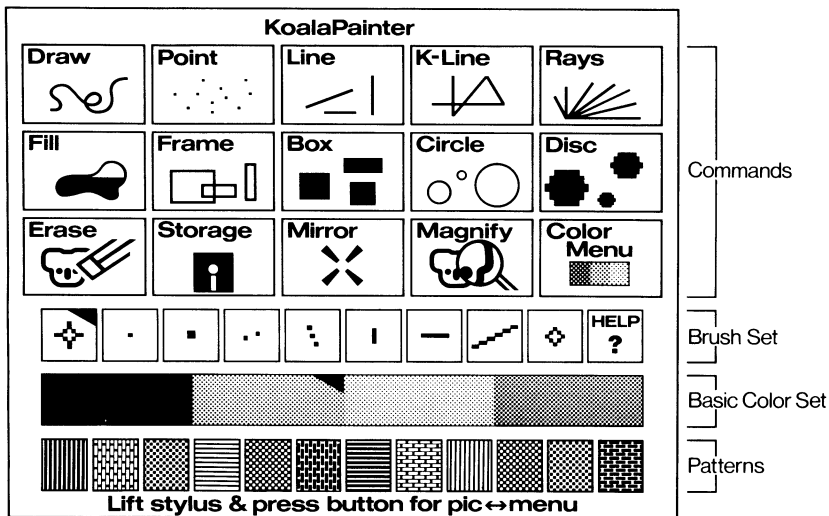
KoalaPainter

Draw
Point
Line
K-Line
Rays
Fill
Frame
Box
Circle
Disc
Erase
Storage
Mirror
Magnify
Color Menu

HELP ?

Lift stylus & press button for pic$\leftrightarrow$menu

Commands

Brush Set

Basic Color Set

Patterns